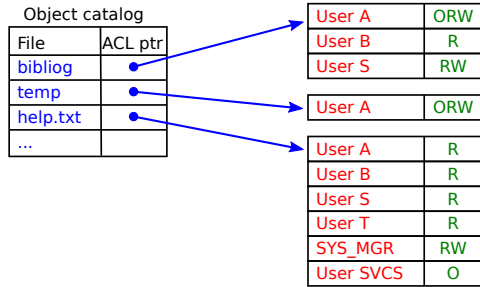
Object catalog

| File | ACL ptr |
|---|---|
| bibliog | |
| temp | |
| help.txt | |
| ... | |

| | |
|---|---|
| User A | ORW |
| User B | R |
| User S | RW |

| | |
|---|---|
| User A | ORW |

| | |
|---|---|
| User A | R |
| User B | R |
| User S | R |
| User T | R |
| SYS_MGR | RW |
| User SVCS | O |